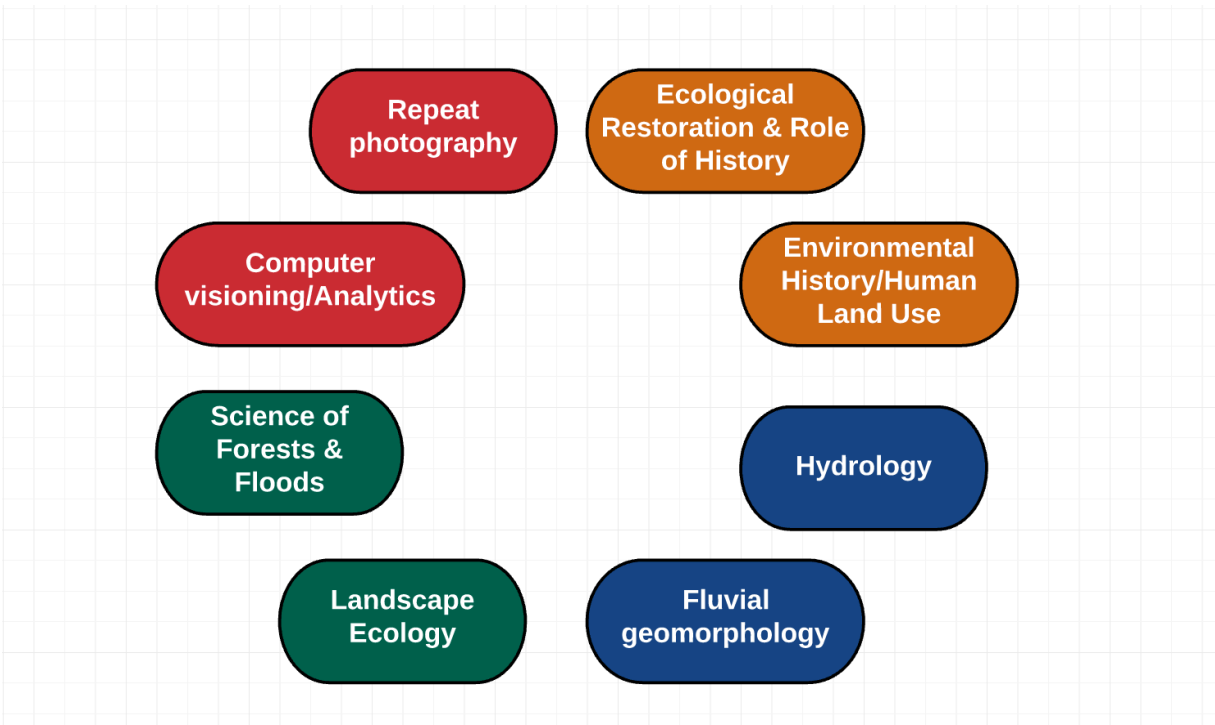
Repeat photography

Ecological Restoration & Role of History

Computer visioning/Analytics

Environmental History/Human Land Use

Science of Forests & Floods

Hydrology

Landscape Ecology

Fluvial geomorphology